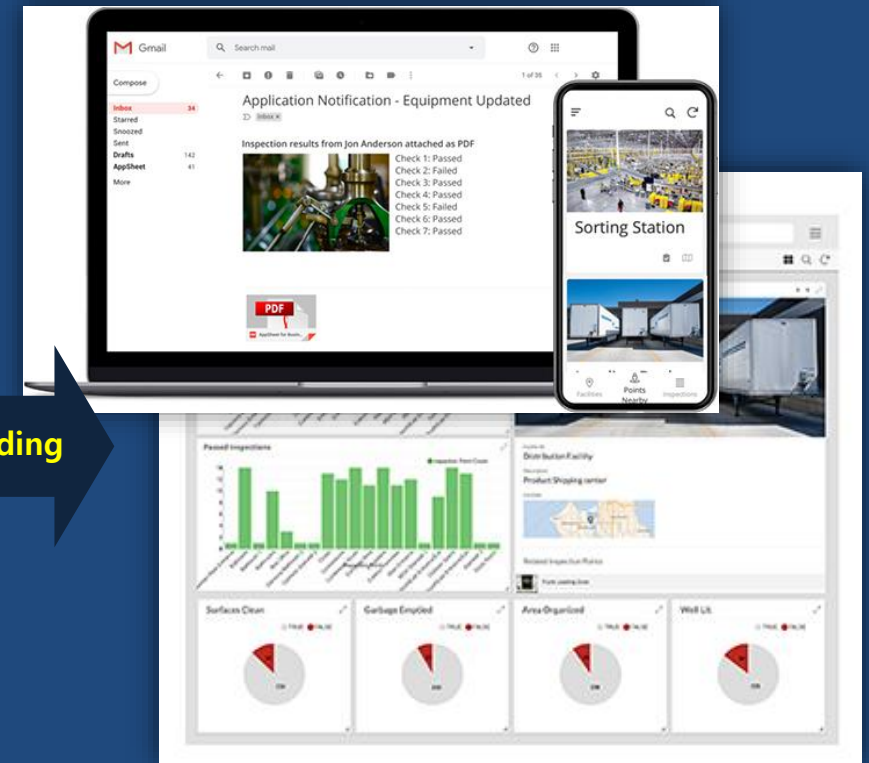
ding

Gmail

Search mail

Compose

Inbox 34
Starred
Snoozed
Sent
Drafts 142
AppSheet 41
More

1 of 35

Application Notification - Equipment Updated

Inbox ×

Inspection results from Jon Anderson attached as PDF

Check 1: Passed
Check 2: Failed
Check 3: Passed
Check 4: Passed
Check 5: Failed
Check 6: Passed
Check 7: Passed

PDF

Sorting Station

Facilities
Points Nearby
Inspections

Passed Inspections

Inspection Pass Count

Distribution Facility

Product Shipping center

Related Inspection Points

Surfaces Clean
TRUE FALSE

Garbage Emptied
TRUE FALSE

Area Organized
TRUE FALSE

Well Lit
TRUE FALSE